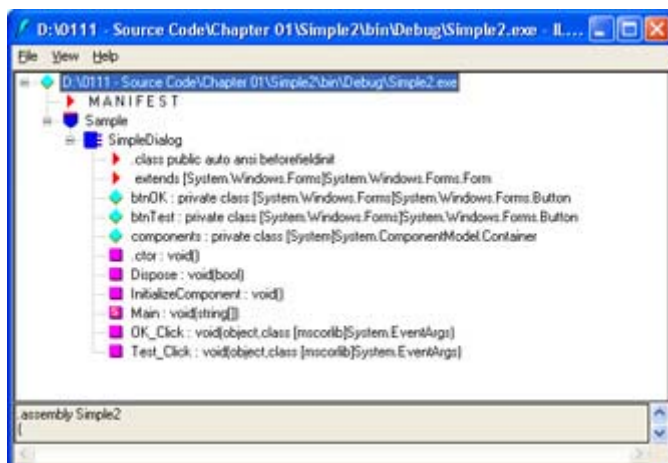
D:\0111 - Source Code\Chapter 01\Simple2\bin\Debug\Simple2.exe - IL...

File View Help

D:\0111 - Source Code\Chapter 01\Simple2\bin\Debug\Simple2.exe
MANIFEST
Sample
SimpleDialog
.class public auto ansi beforefieldinit
extends [System.Windows.Forms]System.Windows.Forms.Form
btnOK : private class [System.Windows.Forms]System.Windows.Forms.Button
btnTest : private class [System.Windows.Forms]System.Windows.Forms.Button
components : private class [System]System.ComponentModel.Container
.ctor : void()
Dispose : void(bool)
InitializeComponent : void()
Main : void(string[])
OK_Click : void(object,class [mscorlib]System.EventArgs)
Test_Click : void(object,class [mscorlib]System.EventArgs)

.assembly Simple2
{